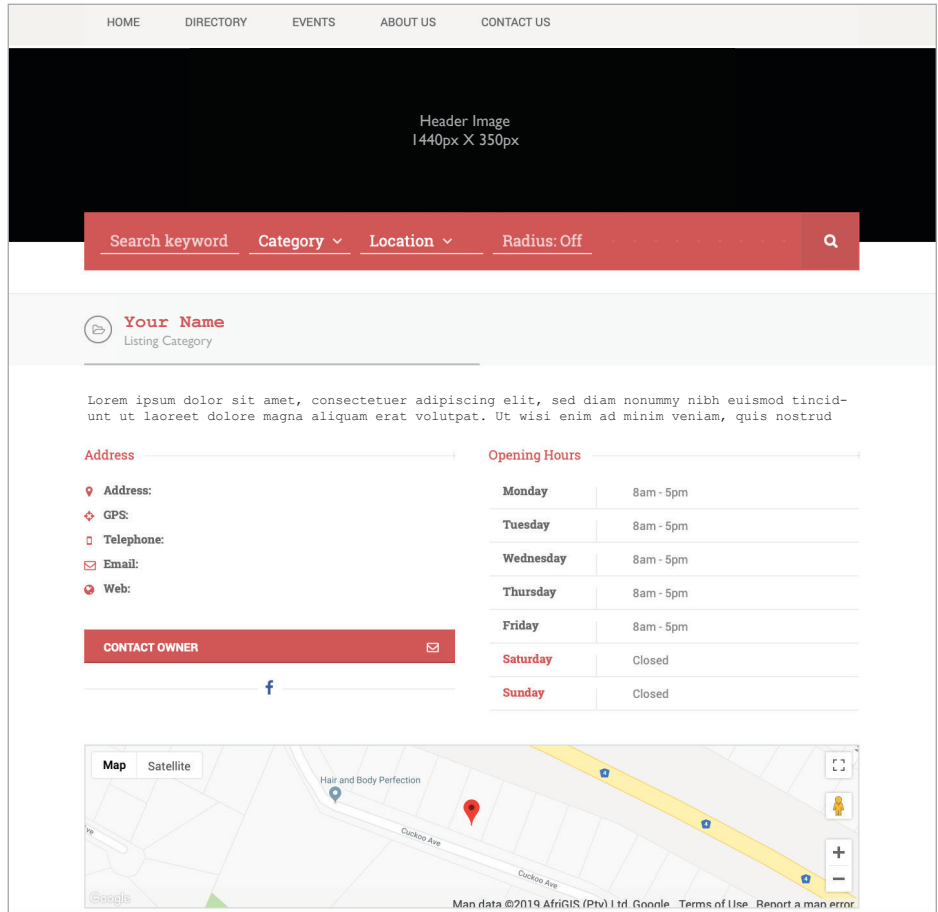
HOME DIRECTORY EVENTS ABOUT US CONTACT US

Header Image
1440px X 350px

Search keyword Category Location Radius: Off

Your Name
Listing Category

Lorem ipsum dolor sit amet, consectetuer adipiscing elit, sed diam nonummy nibh euismod tincidunt ut laoreet dolore magna aliquam erat volutpat. Ut wisi enim ad minim veniam, quis nostrud

Address

Address:
GPS:
Telephone:
Email:
Web:

CONTACT OWNER

f

Opening Hours

| Monday | 8am - 5pm |
|---|---|
| Tuesday | 8am - 5pm |
| Wednesday | 8am - 5pm |
| Thursday | 8am - 5pm |
| Friday | 8am - 5pm |
| Saturday | Closed |
| Sunday | Closed |

Map Satellite

Hair and Body Perfection

Cuckoo Ave

Cuckoo Ave

Google

Map data ©2019 AfriGIS (Pty) Ltd, Google Terms of Use Report a map error